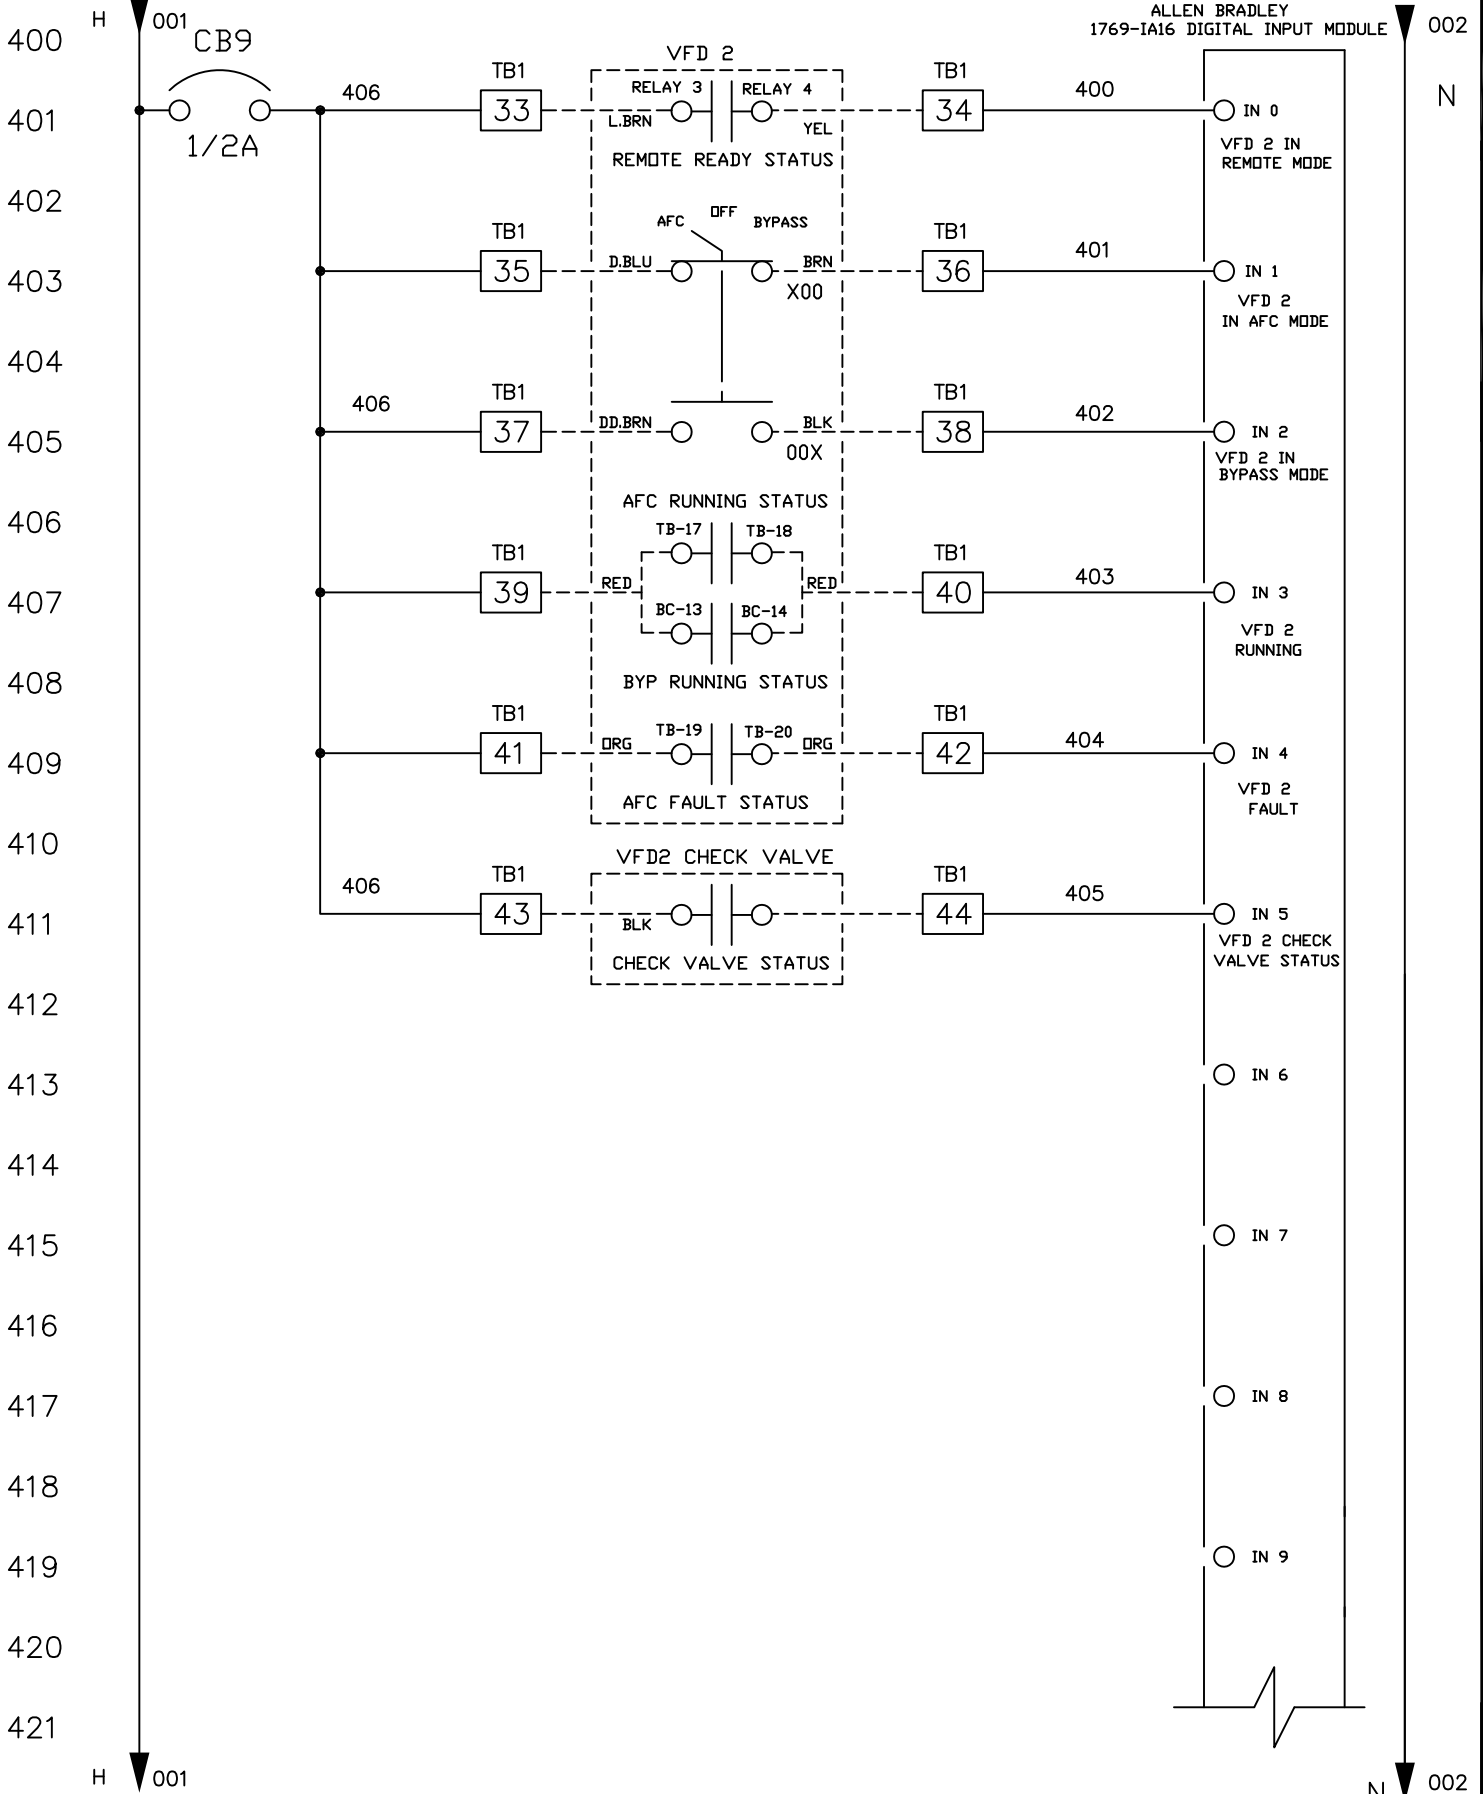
400 H 001 CB9
ALLEN BRADLEY
1769-IA16 DIGITAL INPUT MODULE
002
N

401 1/2A 406 TB1 33 VFD 2 RELAY 3 RELAY 4 L.BRN YEL TB1 34 400 IN 0 VFD 2 IN REMOTE MODE
REMOTE READY STATUS

402 AFC OFF BYPASS
403 TB1 35 D.BLU BRN TB1 36 401 IN 1 VFD 2 IN AFC MODE
X00

404
405 406 TB1 37 DD.BRN BLK TB1 38 402 IN 2 VFD 2 IN BYPASS MODE
00X
AFC RUNNING STATUS

406 TB-17 TB-18
407 TB1 39 RED RED TB1 40 403 IN 3 VFD 2 RUNNING
BC-13 BC-14
408 BYP RUNNING STATUS

TB-19 TB-20
409 TB1 41 ORG ORG TB1 42 404 IN 4 VFD 2 FAULT
AFC FAULT STATUS

410 VFD2 CHECK VALVE
411 406 TB1 43 BLK TB1 44 405 IN 5 VFD 2 CHECK VALVE STATUS
CHECK VALVE STATUS

412
413 IN 6
414
415 IN 7
416
417 IN 8
418
419 IN 9
420
421
H 001
N 002